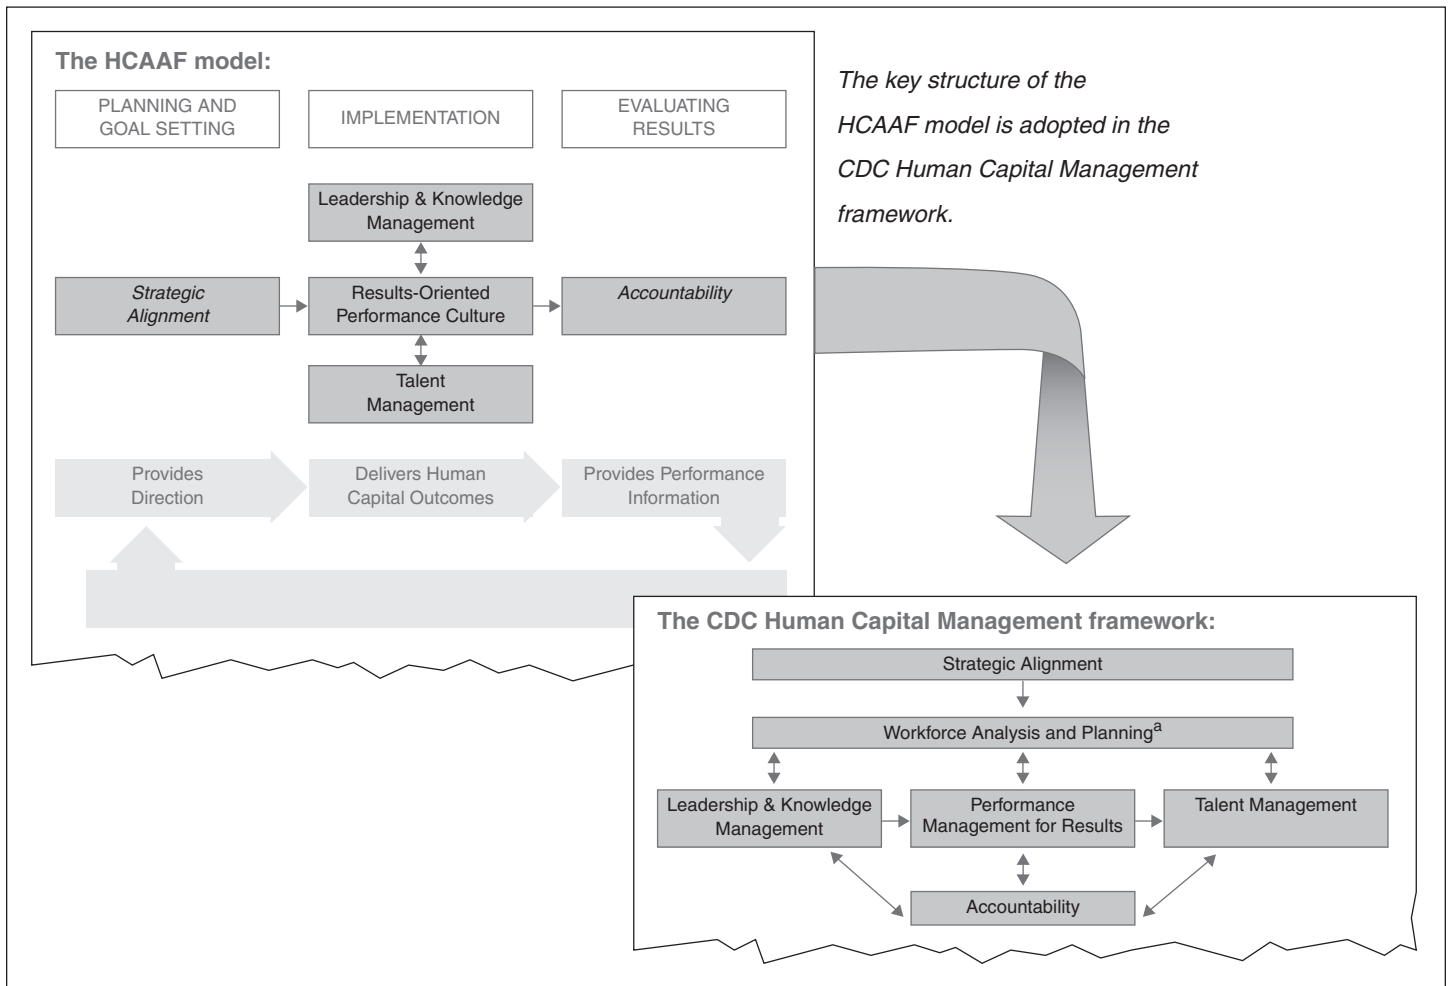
The HCAAF model:

PLANNING AND GOAL SETTING

IMPLEMENTATION

EVALUATING RESULTS

Leadership & Knowledge Management

Strategic Alignment

Results-Oriented Performance Culture

Accountability

Talent Management

Provides Direction

Delivers Human Capital Outcomes

Provides Performance Information

The key structure of the HCAAF model is adopted in the CDC Human Capital Management framework.

The CDC Human Capital Management framework:

Strategic Alignment

Workforce Analysis and Planning$^{a}$

Leadership & Knowledge Management

Performance Management for Results

Talent Management

Accountability